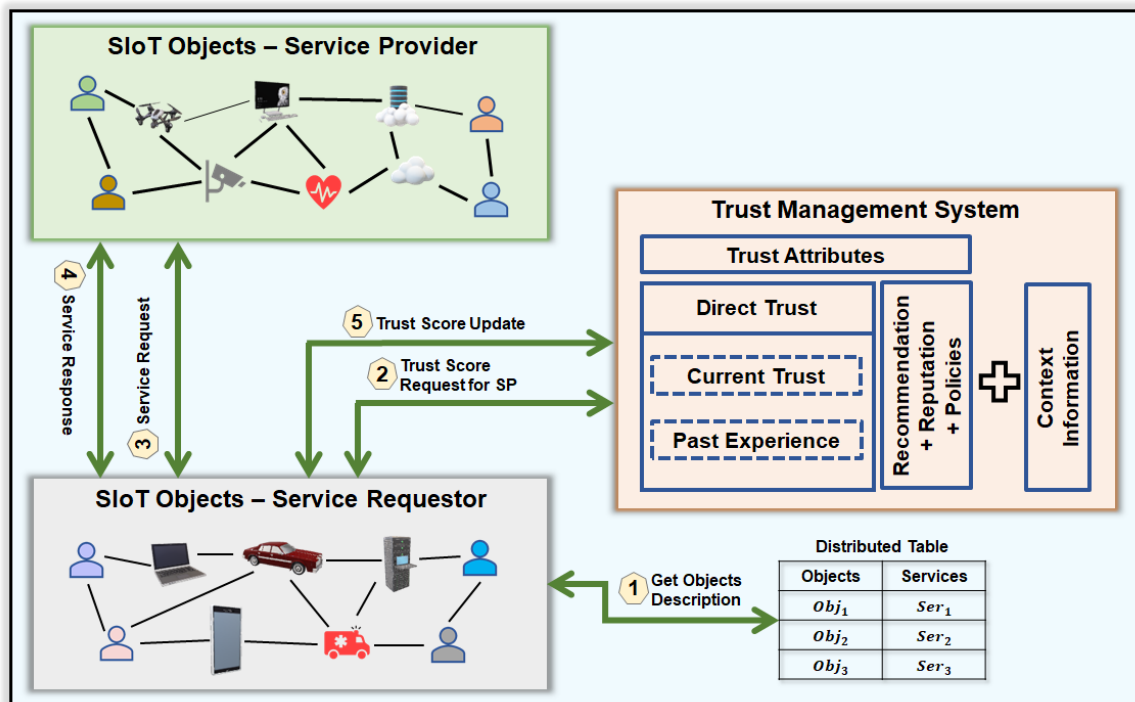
SIoT Objects – Service Provider

4 Service Response

Service Request 3

5 Trust Score Update

2 Trust Score Request for SP

Trust Management System

Trust Attributes

Direct Trust

Current Trust

Past Experience

Recommendation + Reputation + Policies

Context Information

SIoT Objects – Service Requestor

1 Get Objects Description

Distributed Table

| Objects | Services |
|---|---|
| $Obj_1$ | $Ser_1$ |
| $Obj_2$ | $Ser_2$ |
| $Obj_3$ | $Ser_3$ |